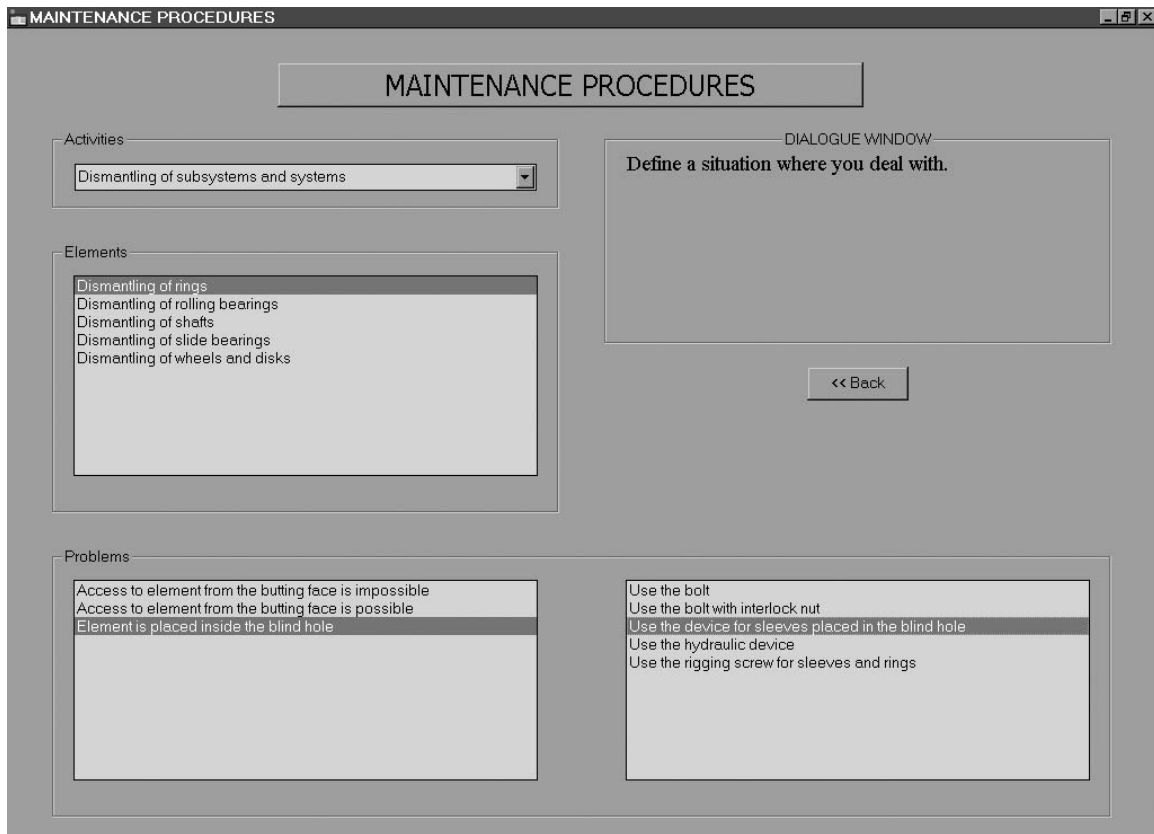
MAINTENANCE PROCEDURES

MAINTENANCE PROCEDURES

Activities
Dismantling of subsystems and systems

DIALOGUE WINDOW
Define a situation where you deal with.

Elements
Dismantling of rings
Dismantling of rolling bearings
Dismantling of shafts
Dismantling of slide bearings
Dismantling of wheels and disks

<< Back

Problems
Access to element from the butting face is impossible
Access to element from the butting face is possible
Element is placed inside the blind hole

Use the bolt
Use the bolt with interlock nut
Use the device for sleeves placed in the blind hole
Use the hydraulic device
Use the rigging screw for sleeves and rings